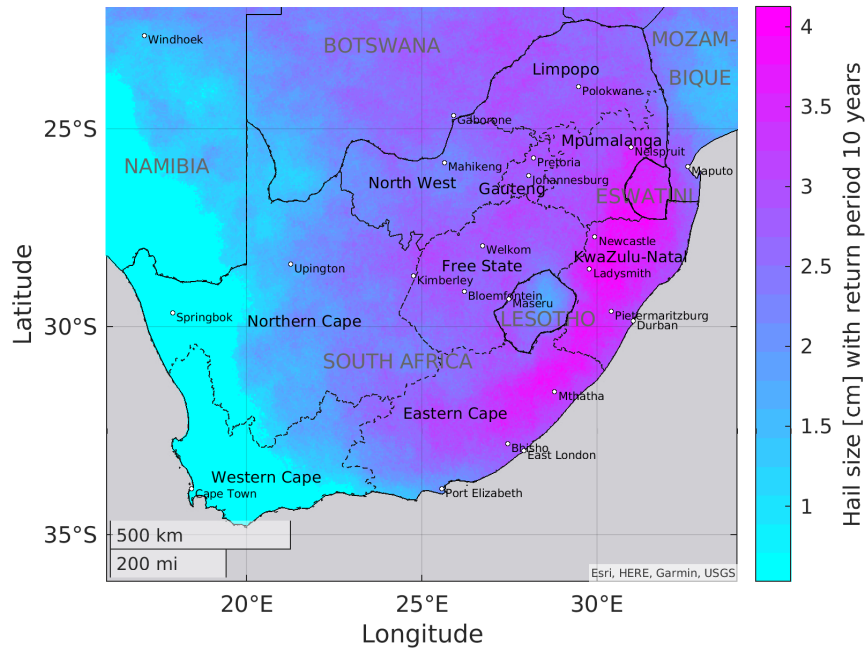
Windhoek
BOTSWANA
MOZAM-
BIQUE
Limpopo
Polokwane
Gaborone
Mpumalanga
Nelspruit
Maputo
NAMIBIA
Mahikeng
Pretoria
Johannesburg
North West
Gauteng
ESWATINI
Welkom
Newcastle
KwaZulu-Natal
Upington
Free State
Kimberley
Ladysmith
Bloemfontein
Maseru
LESOTHO
Springbok
Northern Cape
Pietermaritzburg
Durban
SOUTH AFRICA
Mthatha
Eastern Cape
Bhisho
East London
Western Cape
Cape Town
Port Elizabeth
500 km
200 mi
Esri, HERE, Garmin, USGS

25°S
30°S
35°S
Latitude
20°E
25°E
30°E
Longitude

4
3.5
3
2.5
2
1.5
1
Hail size [cm] with return period 10 years